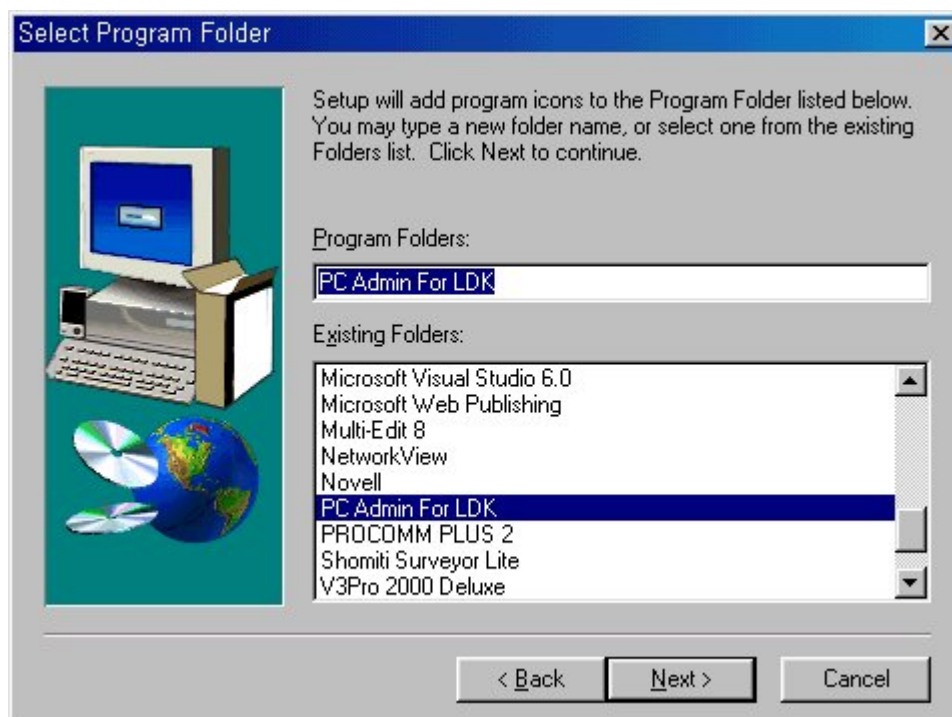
Select Program Folder

Setup will add program icons to the Program Folder listed below. You may type a new folder name, or select one from the existing Folders list. Click Next to continue.

Program Folders:

PC Admin For LDK

Existing Folders:

Microsoft Visual Studio 6.0
Microsoft Web Publishing
Multi-Edit 8
NetworkView
Novell
PC Admin For LDK
PROCOMM PLUS 2
Shomiti Surveyor Lite
V3Pro 2000 Deluxe

< Back
Next >
Cancel